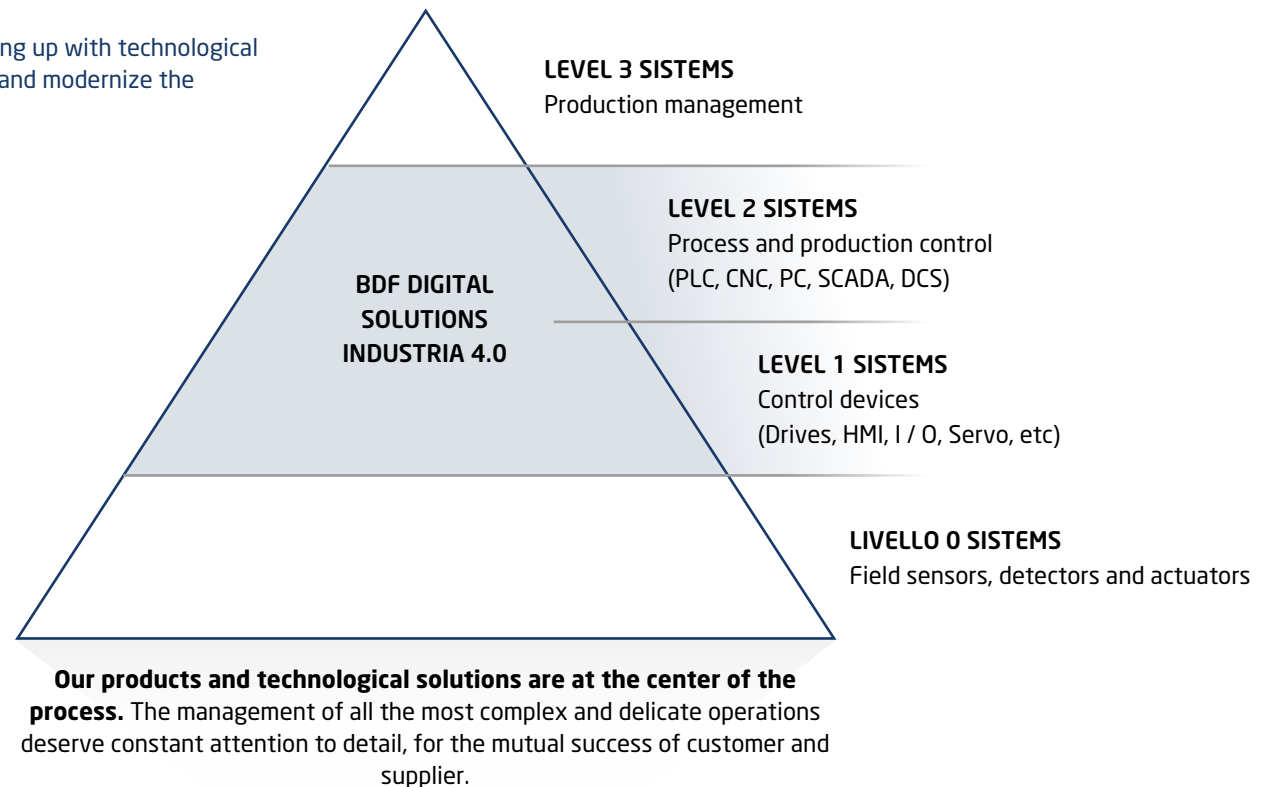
ng up with technological and modernize the

LEVEL 3 SISTEMS
Production management

LEVEL 2 SISTEMS
Process and production control
(PLC, CNC, PC, SCADA, DCS)

BDF DIGITAL SOLUTIONS INDUSTRIA 4.0

LEVEL 1 SISTEMS
Control devices
(Drives, HMI, I / O, Servo, etc)

LIVELLO 0 SISTEMS
Field sensors, detectors and actuators

**Our products and technological solutions are at the center of the process.** The management of all the most complex and delicate operations deserve constant attention to detail, for the mutual success of customer and supplier.